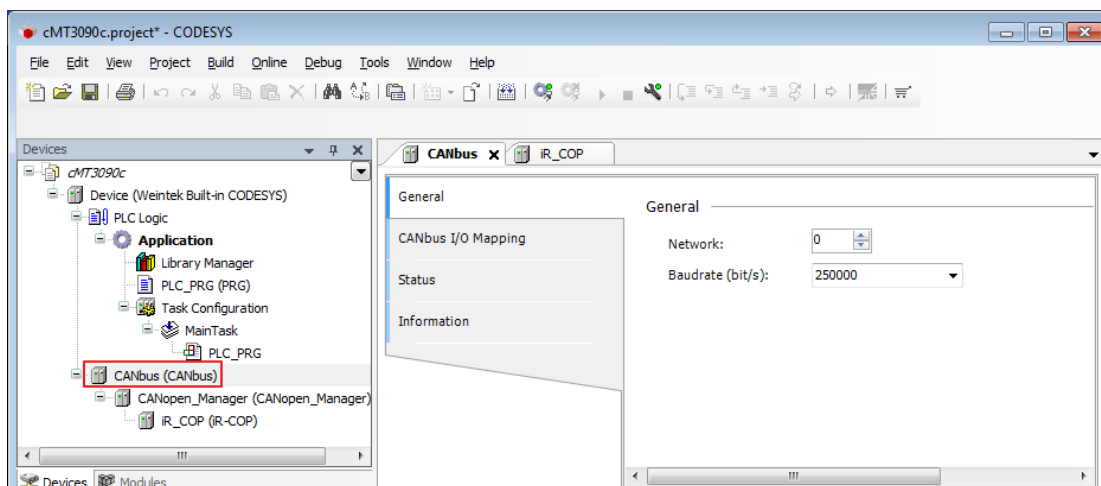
cMT3090c.project* - CODESYS

File Edit View Project Build Online Debug Tools Window Help

Devices

cMT3090c
Device (Weintek Built-in CODESYS)
PLC Logic
Application
Library Manager
PLC_PRG (PRG)
Task Configuration
MainTask
PLC_PRG
CANbus (CANbus)
CANopen_Manager (CANopen_Manager)
iR_COP (iR-COP)

Devices Modules

CANbus iR_COP

General
CANbus I/O Mapping
Status
Information

General

Network: 0
Baudrate (bit/s): 250000